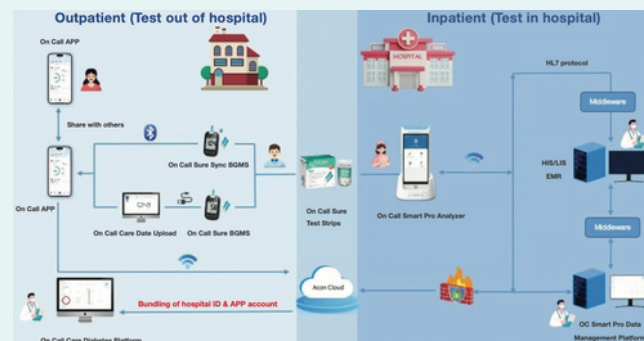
Outpatient (Test out of hospital)

Inpatient (Test in hospital)

On Call APP

Share with others

On Call APP

On Call Sure Sync BGMS

On Call Care Date Upload

On Call Sure BGMS

On Call Sure Test Strips

HOSPITAL

On Call Smart Pro Analyzer

HL7 protocol

Middleware

HIS/LIS EMR

Middleware

Acon Cloud

Bundling of hospital ID & APP account

On Call Care Diabetes Platform

OC Smart Pro Data Management Platform